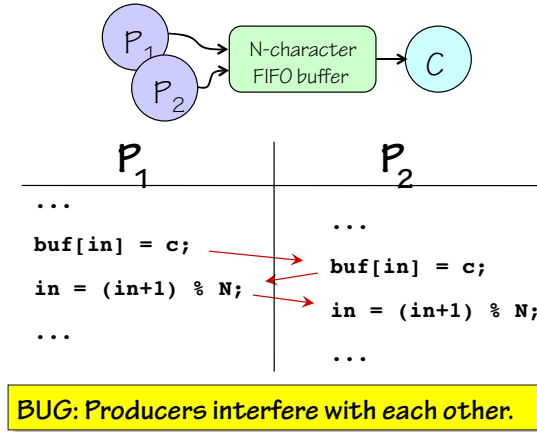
$P_1$

$P_2$

N-character FIFO buffer

C

| $P_1$ | $P_2$ |
|---|---|
| ... | |
| buf[in] = c; | ... |
| in = (in+1) % N; | buf[in] = c; |
| ... | in = (in+1) % N; |
| | ... |

BUG: Producers interfere with each other.